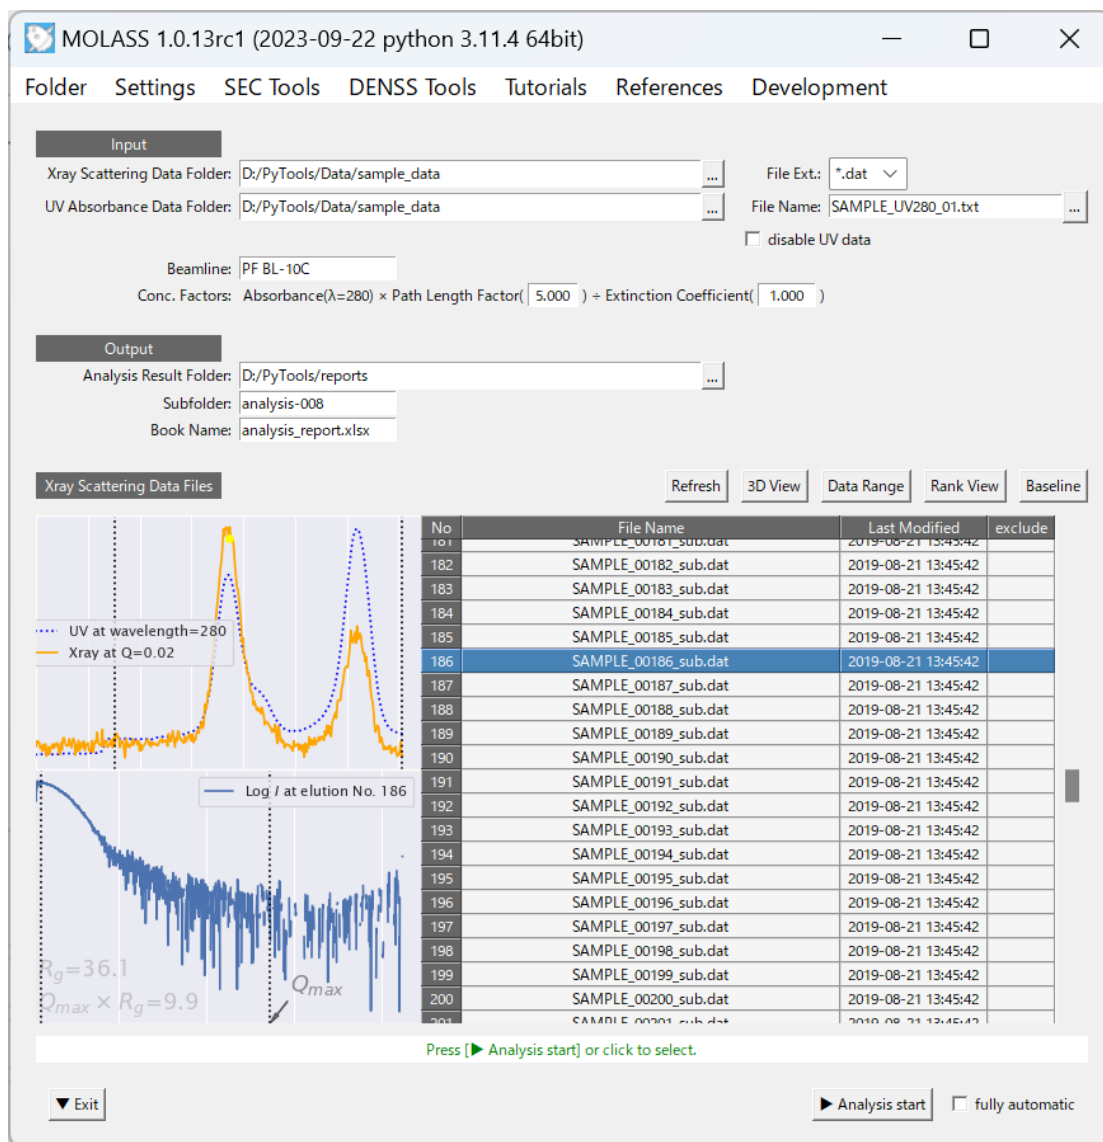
MOLASS 1.0.13rc1 (2023-09-22 python 3.11.4 64bit)

Folder Settings SEC Tools DENSS Tools Tutorials References Development

Input

Xray Scattering Data Folder: D:/PyTools/Data/sample_data ...

File Ext.: *.dat

UV Absorbance Data Folder: D:/PyTools/Data/sample_data ...

File Name: SAMPLE_UV280_01.txt ...

disable UV data

Beamline: PF BL-10C

Conc. Factors: Absorbance(λ=280) × Path Length Factor( 5.000 ) ÷ Extinction Coefficient( 1.000 )

Output

Analysis Result Folder: D:/PyTools/reports ...

Subfolder: analysis-008

Book Name: analysis_report.xlsx

Xray Scattering Data Files

Refresh 3D View Data Range Rank View Baseline

UV at wavelength=280
Xray at Q=0.02

Log $I$ at elution No. 186

$R_g$=36.1
$Q_{max} \times R_g$=9.9
$Q_{max}$

| No | File Name | Last Modified | exclude |
|---|---|---|---|
| 181 | SAMPLE_00181_sub.dat | 2019-08-21 13:45:42 | |
| 182 | SAMPLE_00182_sub.dat | 2019-08-21 13:45:42 | |
| 183 | SAMPLE_00183_sub.dat | 2019-08-21 13:45:42 | |
| 184 | SAMPLE_00184_sub.dat | 2019-08-21 13:45:42 | |
| 185 | SAMPLE_00185_sub.dat | 2019-08-21 13:45:42 | |
| 186 | SAMPLE_00186_sub.dat | 2019-08-21 13:45:42 | |
| 187 | SAMPLE_00187_sub.dat | 2019-08-21 13:45:42 | |
| 188 | SAMPLE_00188_sub.dat | 2019-08-21 13:45:42 | |
| 189 | SAMPLE_00189_sub.dat | 2019-08-21 13:45:42 | |
| 190 | SAMPLE_00190_sub.dat | 2019-08-21 13:45:42 | |
| 191 | SAMPLE_00191_sub.dat | 2019-08-21 13:45:42 | |
| 192 | SAMPLE_00192_sub.dat | 2019-08-21 13:45:42 | |
| 193 | SAMPLE_00193_sub.dat | 2019-08-21 13:45:42 | |
| 194 | SAMPLE_00194_sub.dat | 2019-08-21 13:45:42 | |
| 195 | SAMPLE_00195_sub.dat | 2019-08-21 13:45:42 | |
| 196 | SAMPLE_00196_sub.dat | 2019-08-21 13:45:42 | |
| 197 | SAMPLE_00197_sub.dat | 2019-08-21 13:45:42 | |
| 198 | SAMPLE_00198_sub.dat | 2019-08-21 13:45:42 | |
| 199 | SAMPLE_00199_sub.dat | 2019-08-21 13:45:42 | |
| 200 | SAMPLE_00200_sub.dat | 2019-08-21 13:45:42 | |
| 201 | SAMPLE_00201_sub.dat | 2019-08-21 13:45:42 | |

Press [▶ Analysis start] or click to select.

▼ Exit

▶ Analysis start fully automatic